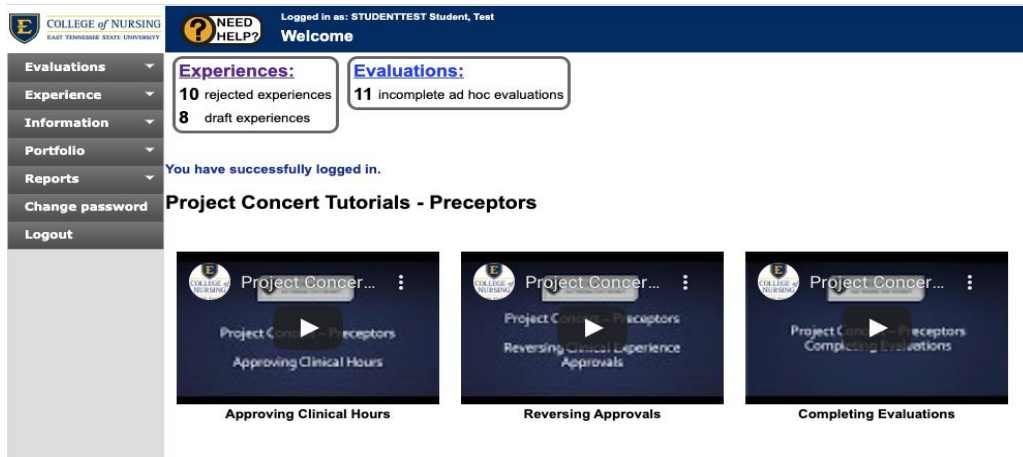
COLLEGE of NURSING
EAST TENNESSEE STATE UNIVERSITY

NEED HELP?

Logged in as: STUDENTTEST Student, Test

Welcome

Evaluations
Experience
Information
Portfolio
Reports
Change password
Logout

Experiences:
10 rejected experiences
8 draft experiences

Evaluations:
11 incomplete ad hoc evaluations

You have successfully logged in.

Project Concert Tutorials - Preceptors

Project Concer...
Project C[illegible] Preceptors
Approving Clinical Hours
Approving Clinical Hours

Project Concer...
Project C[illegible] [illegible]eceptors
Reversing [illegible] Experience Approvals
Reversing Approvals

Project Concer...
Project C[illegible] Preceptors
Comp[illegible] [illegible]uations
Completing Evaluations